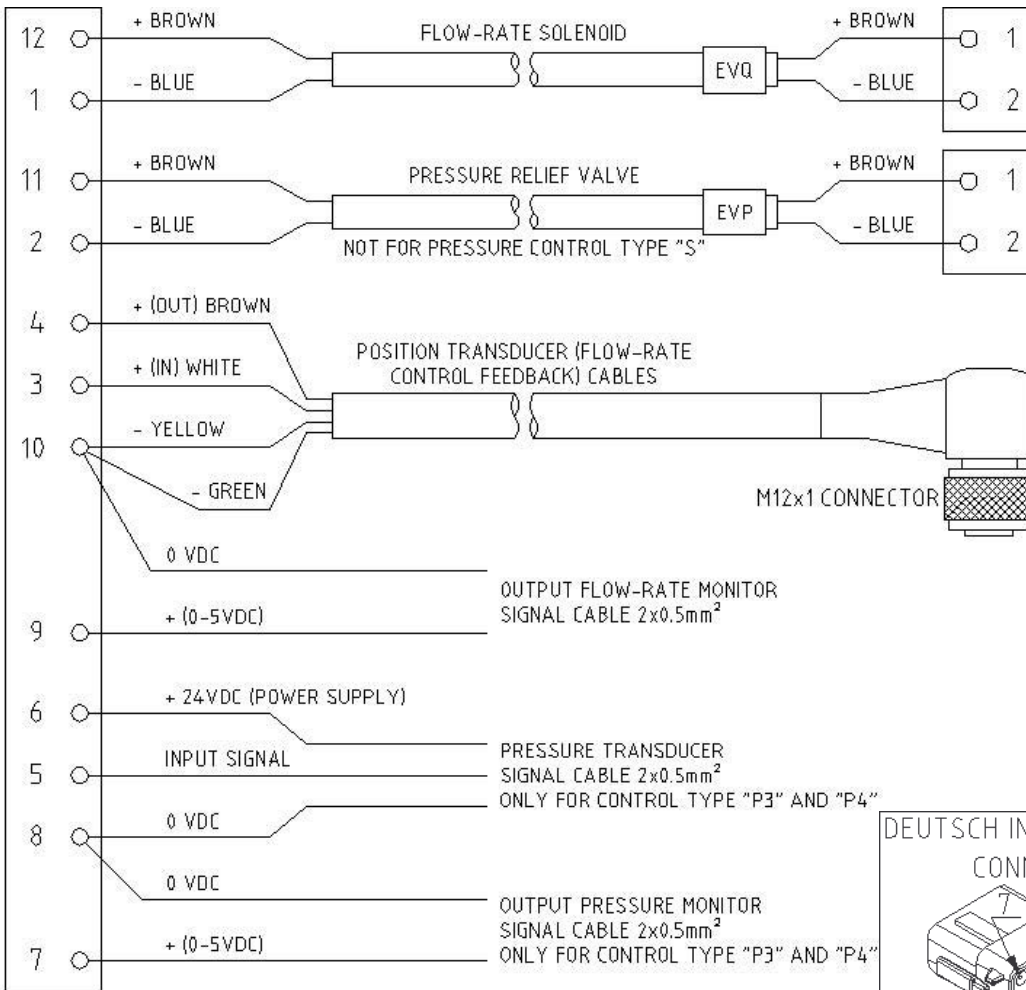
12
+ BROWN
FLOW-RATE SOLENOID
+ BROWN
1
EVQ
1
- BLUE
- BLUE
2

11
+ BROWN
PRESSURE RELIEF VALVE
+ BROWN
1
EVP
2
- BLUE
- BLUE
2
NOT FOR PRESSURE CONTROL TYPE "S"

4
+ (OUT) BROWN
POSITION TRANSDUCER (FLOW-RATE CONTROL FEEDBACK) CABLES
3
+ (IN) WHITE
10
- YELLOW
- GREEN
M12x1 CONNECTOR

0 VDC
OUTPUT FLOW-RATE MONITOR SIGNAL CABLE 2x0.5mm$^2$
9
+ (0-5VDC)

6
+ 24VDC (POWER SUPPLY)
PRESSURE TRANSDUCER SIGNAL CABLE 2x0.5mm$^2$
5
INPUT SIGNAL
ONLY FOR CONTROL TYPE "P3" AND "P4"
8
0 VDC
DEUTSCH IN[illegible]
CONN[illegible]
0 VDC
OUTPUT PRESSURE MONITOR SIGNAL CABLE 2x0.5mm$^2$
ONLY FOR CONTROL TYPE "P3" AND "P4"
7
+ (0-5VDC)
7